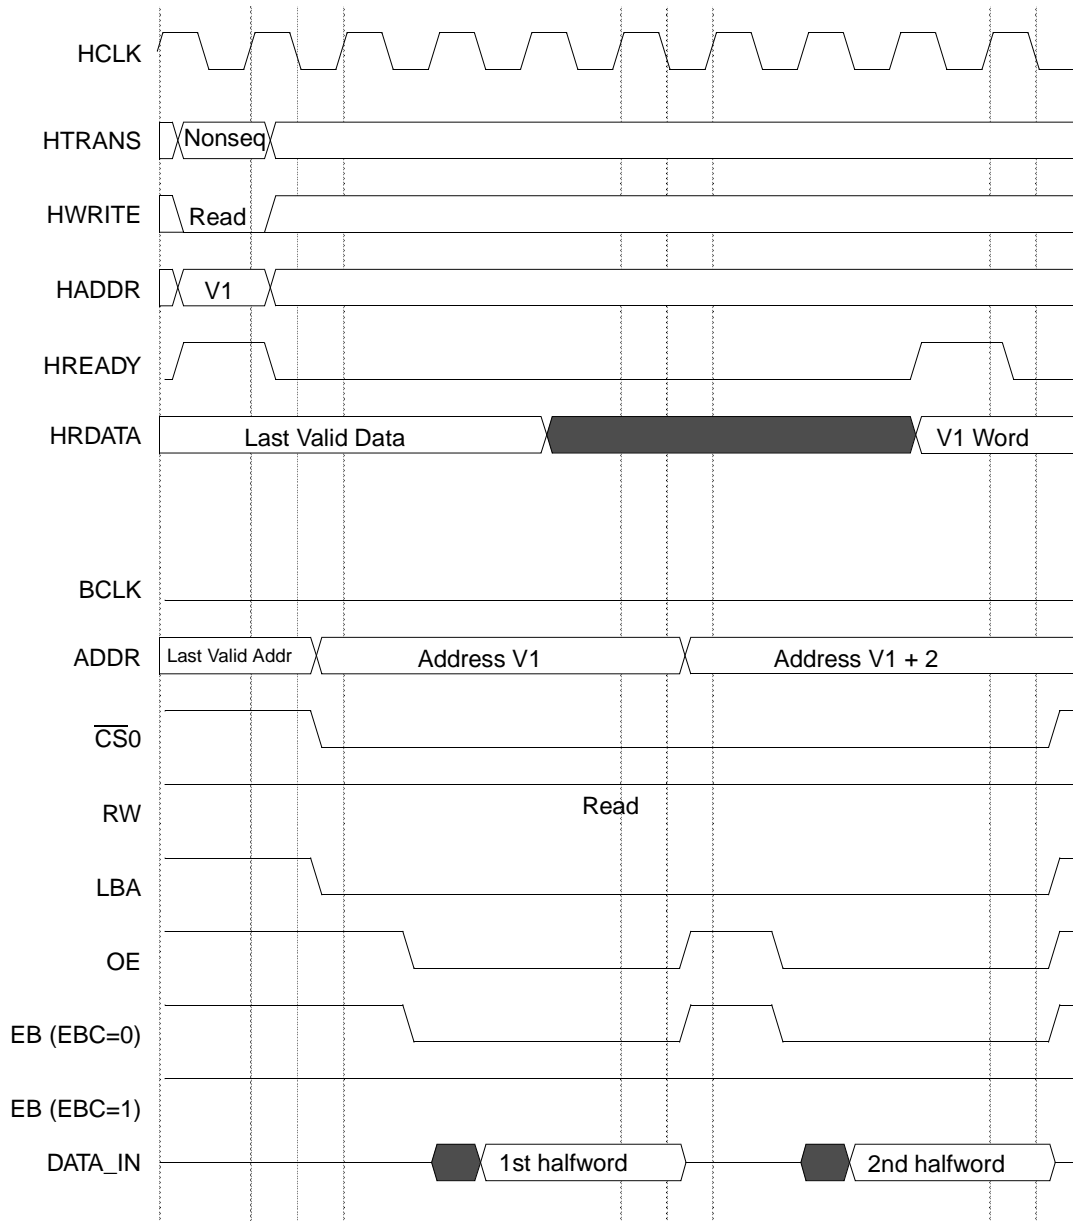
HCLK

HTRANS Nonseq

HWRITE Read

HADDR V1

HREADY

HRDATA Last Valid Data V1 Word

BCLK

ADDR Last Valid Addr Address V1 Address V1 + 2

$\overline{CS}0$

RW Read

LBA

OE

EB (EBC=0)

EB (EBC=1)

DATA_IN 1st halfword 2nd halfword